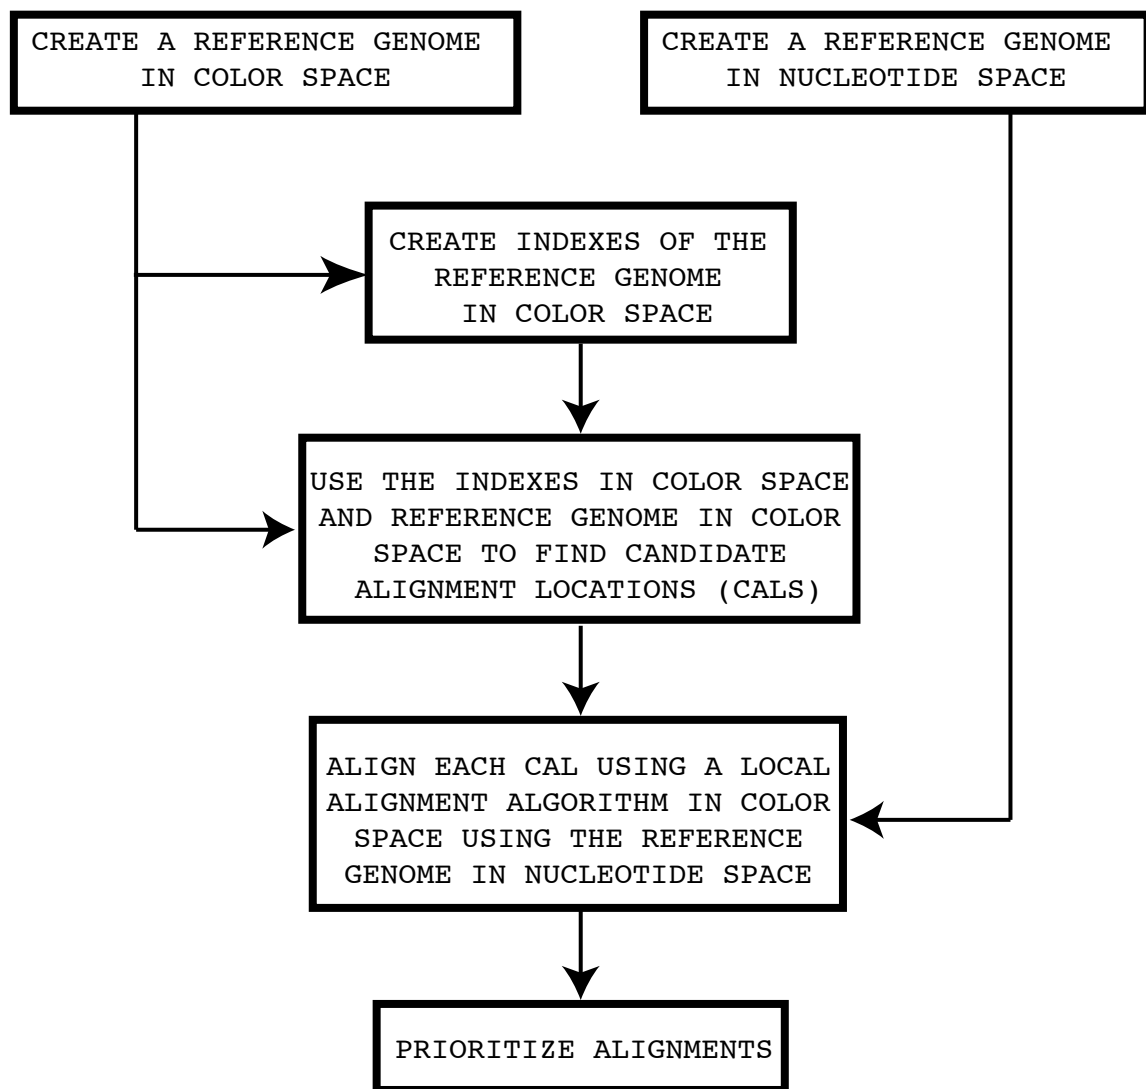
CREATE A REFERENCE GENOME IN COLOR SPACE

CREATE A REFERENCE GENOME IN NUCLEOTIDE SPACE

CREATE INDEXES OF THE REFERENCE GENOME IN COLOR SPACE

USE THE INDEXES IN COLOR SPACE AND REFERENCE GENOME IN COLOR SPACE TO FIND CANDIDATE ALIGNMENT LOCATIONS (CALS)

ALIGN EACH CAL USING A LOCAL ALIGNMENT ALGORITHM IN COLOR SPACE USING THE REFERENCE GENOME IN NUCLEOTIDE SPACE

PRIORITIZE ALIGNMENTS